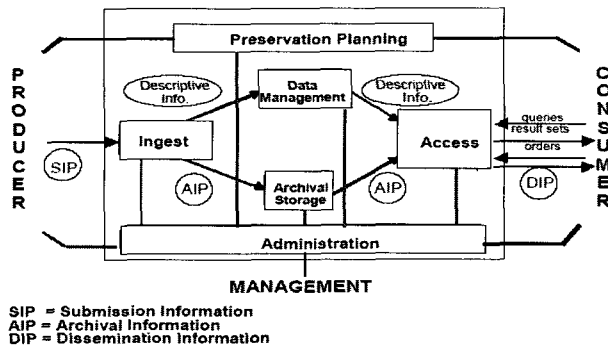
Preservation Planning

P
R
O
D
U
C
E
R

C
O
N
S
U
M
E
R

Descriptive Info.

Data Management

Descriptive Info.

SIP

Ingest

AIP

Archival Storage

AIP

Access

queries
result sets
orders

DIP

Administration

MANAGEMENT

SIP = Submission Information
AIP = Archival Information
DIP = Dissemination Information